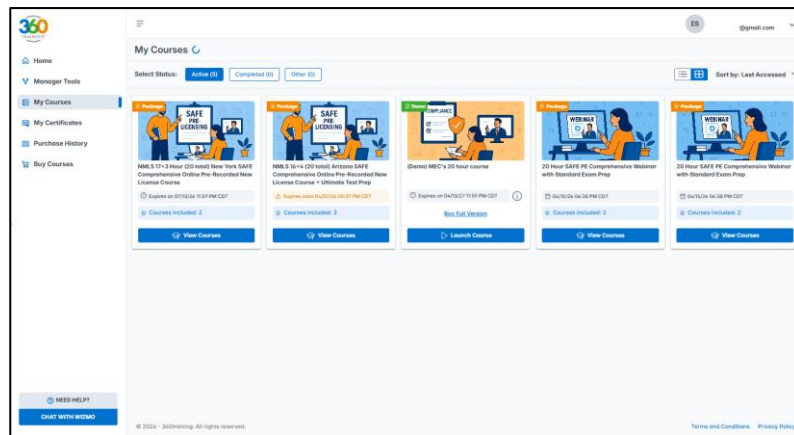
360 TRAINING

Home
Manager Tools
My Courses
My Certificates
Purchase History
Buy Courses

ES @gmail.com

My Courses

Select Status: Active (5) Completed (0) Other (0)

Sort by: Last Accessed

Package
SAFE PRE-LICENSING
NMLS 17+3 Hour (20 total) New York SAFE Comprehensive Online Pre-Recorded New License Course
Expires on 07/13/24 11:59 PM CDT
Courses included: 2
View Courses

Package
SAFE PRE-LICENSING
NMLS 16+4 (20 total) Arizona SAFE Comprehensive Online Pre-Recorded New License Course + Ultimate Test Prep
Expires soon 04/07/24 06:37 PM CDT
Courses included: 3
View Courses

Demo
COMPLIANCE
(Demo) MEC's 20 hour course
Expires on 04/10/27 11:59 PM CDT
Buy Full Version
Launch Course

Package
WEBINAR
20 Hour SAFE PE Comprehensive Webinar with Standard Exam Prep
04/15/24 06:38 PM CDT
Courses included: 2
View Courses

Package
WEBINAR
20 Hour SAFE PE Comprehensive Webinar with Standard Exam Prep
04/15/24 06:38 PM CDT
Courses included: 2
View Courses

NEED HELP?
CHAT WITH WIZMO

© 2024 - 360training. All rights reserved.

Terms and Conditions Privacy Policy